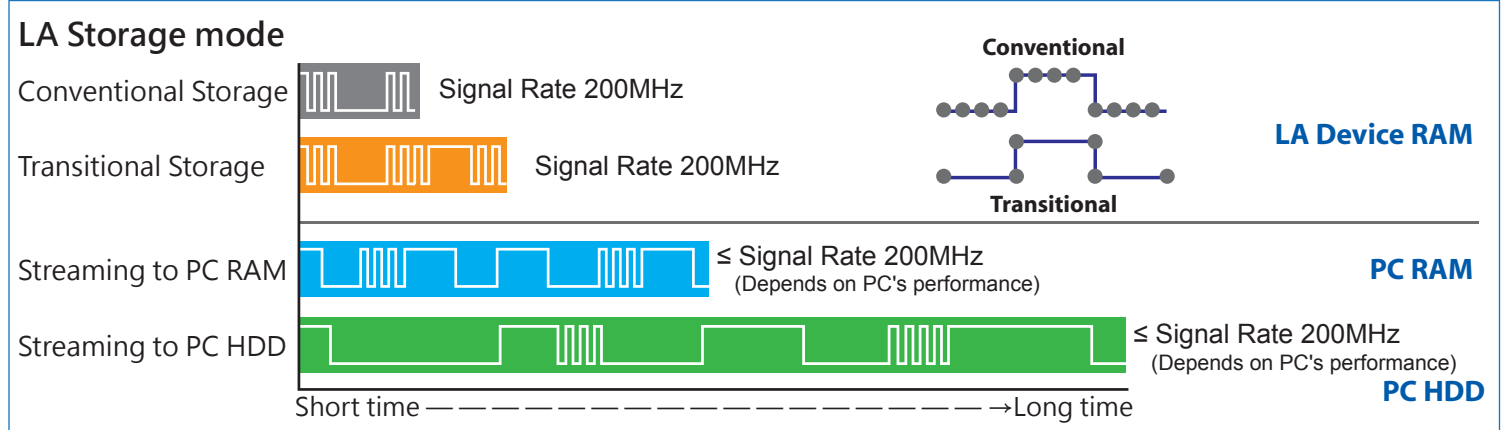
LA Storage mode

Conventional Storage

Signal Rate 200MHz

Transitional Storage

Signal Rate 200MHz

Conventional

Transitional

LA Device RAM

Streaming to PC RAM

≤ Signal Rate 200MHz
(Depends on PC's performance)

PC RAM

Streaming to PC HDD

≤ Signal Rate 200MHz
(Depends on PC's performance)

PC HDD

Short time — — — — — — — — — — — — — — — — — — →Long time